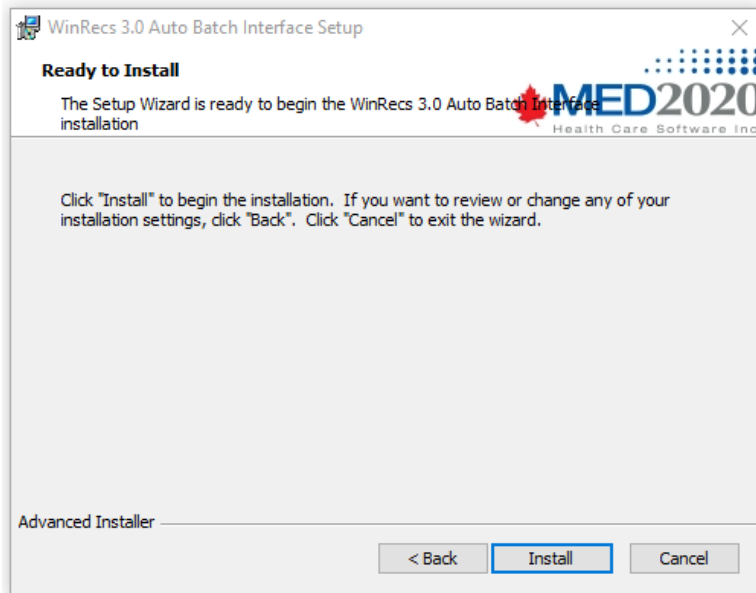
WinRecs 3.0 Auto Batch Interface Setup

Ready to Install

The Setup Wizard is ready to begin the WinRecs 3.0 Auto Batch Interface installation

MED2020
Health Care Software Inc

Click "Install" to begin the installation. If you want to review or change any of your installation settings, click "Back". Click "Cancel" to exit the wizard.

Advanced Installer

< Back

Install

Cancel